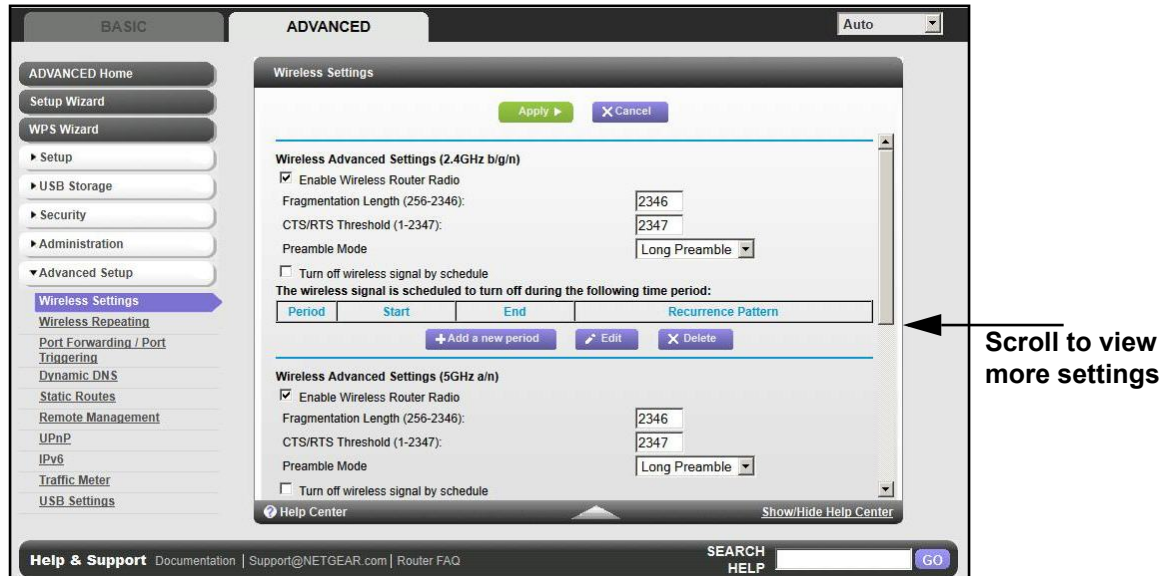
BASIC | ADVANCED | Auto

ADVANCED Home
Setup Wizard
WPS Wizard
▸ Setup
▸ USB Storage
▸ Security
▸ Administration
▾ Advanced Setup
Wireless Settings
Wireless Repeating
Port Forwarding / Port Triggering
Dynamic DNS
Static Routes
Remote Management
UPnP
IPv6
Traffic Meter
USB Settings

Wireless Settings

Apply ▸ | ✕ Cancel

Wireless Advanced Settings (2.4GHz b/g/n)
☑ Enable Wireless Router Radio
Fragmentation Length (256-2346): 2346
CTS/RTS Threshold (1-2347): 2347
Preamble Mode: Long Preamble
☐ Turn off wireless signal by schedule
The wireless signal is scheduled to turn off during the following time period:

| Period | Start | End | Recurrence Pattern |
|---|---|---|---|

+ Add a new period | Edit | ✕ Delete

Wireless Advanced Settings (5GHz a/n)
☑ Enable Wireless Router Radio
Fragmentation Length (256-2346): 2346
CTS/RTS Threshold (1-2347): 2347
Preamble Mode: Long Preamble
☐ Turn off wireless signal by schedule

Help Center | Show/Hide Help Center

Help & Support Documentation | Support@NETGEAR.com | Router FAQ | SEARCH HELP | GO

Scroll to view more settings